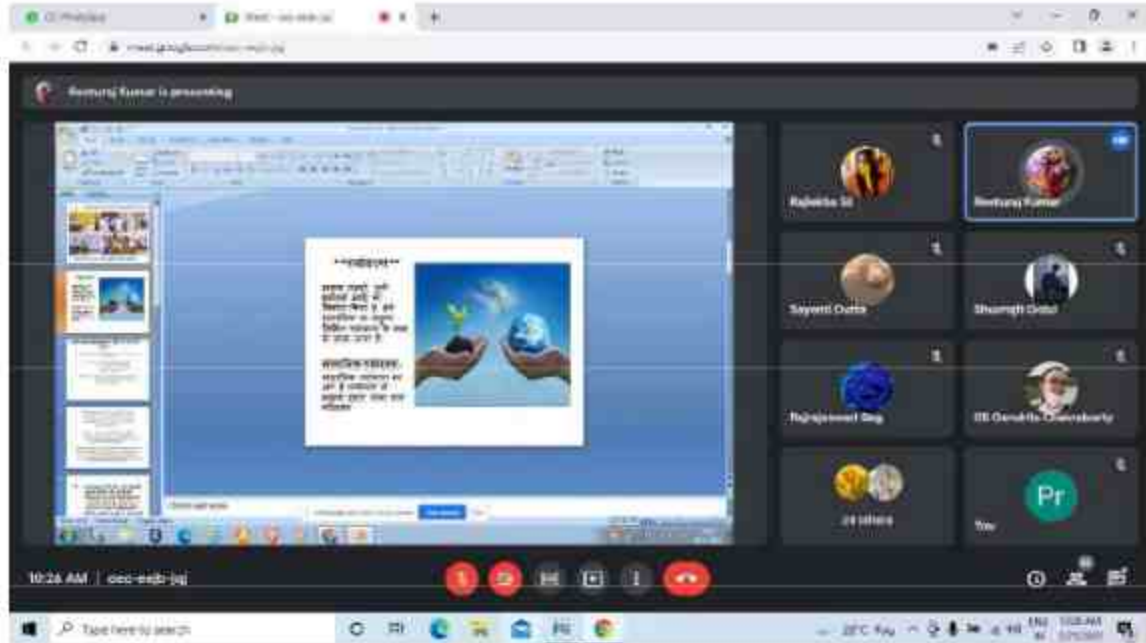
Meet - oec-eejb-jqj

Reeturaj Kumar is presenting

**पर्यावरण**

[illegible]

Rajlekha Si
Reeturaj Kumar
Sayanti Dutta
Shuvrajit Dolui
Rajrajeswari Bag
DS Genshita Chakraborty
24 others
You
Pr

10:26 AM | oec-eejb-jqj

Type here to search